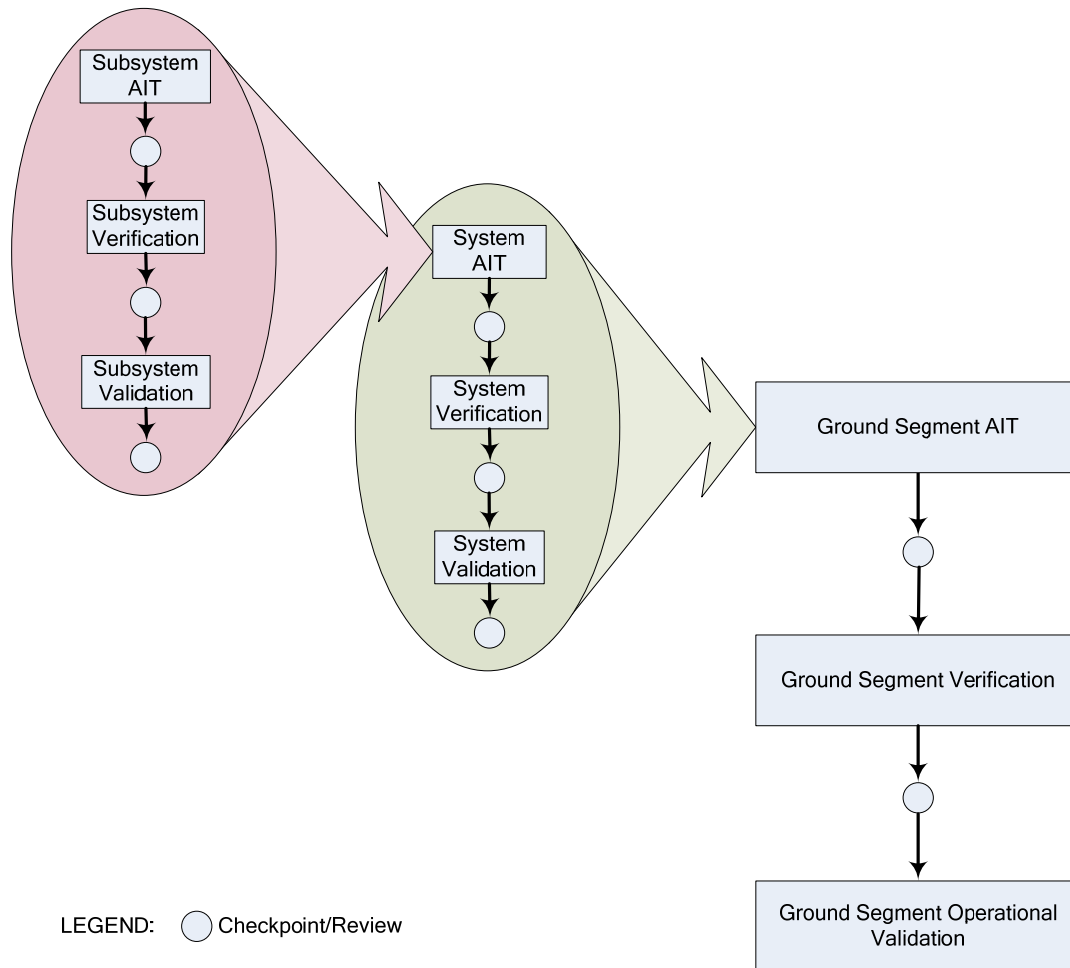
Subsystem AIT

Subsystem Verification

Subsystem Validation

System AIT

System Verification

System Validation

Ground Segment AIT

Ground Segment Verification

Ground Segment Operational Validation

LEGEND: Checkpoint/Review